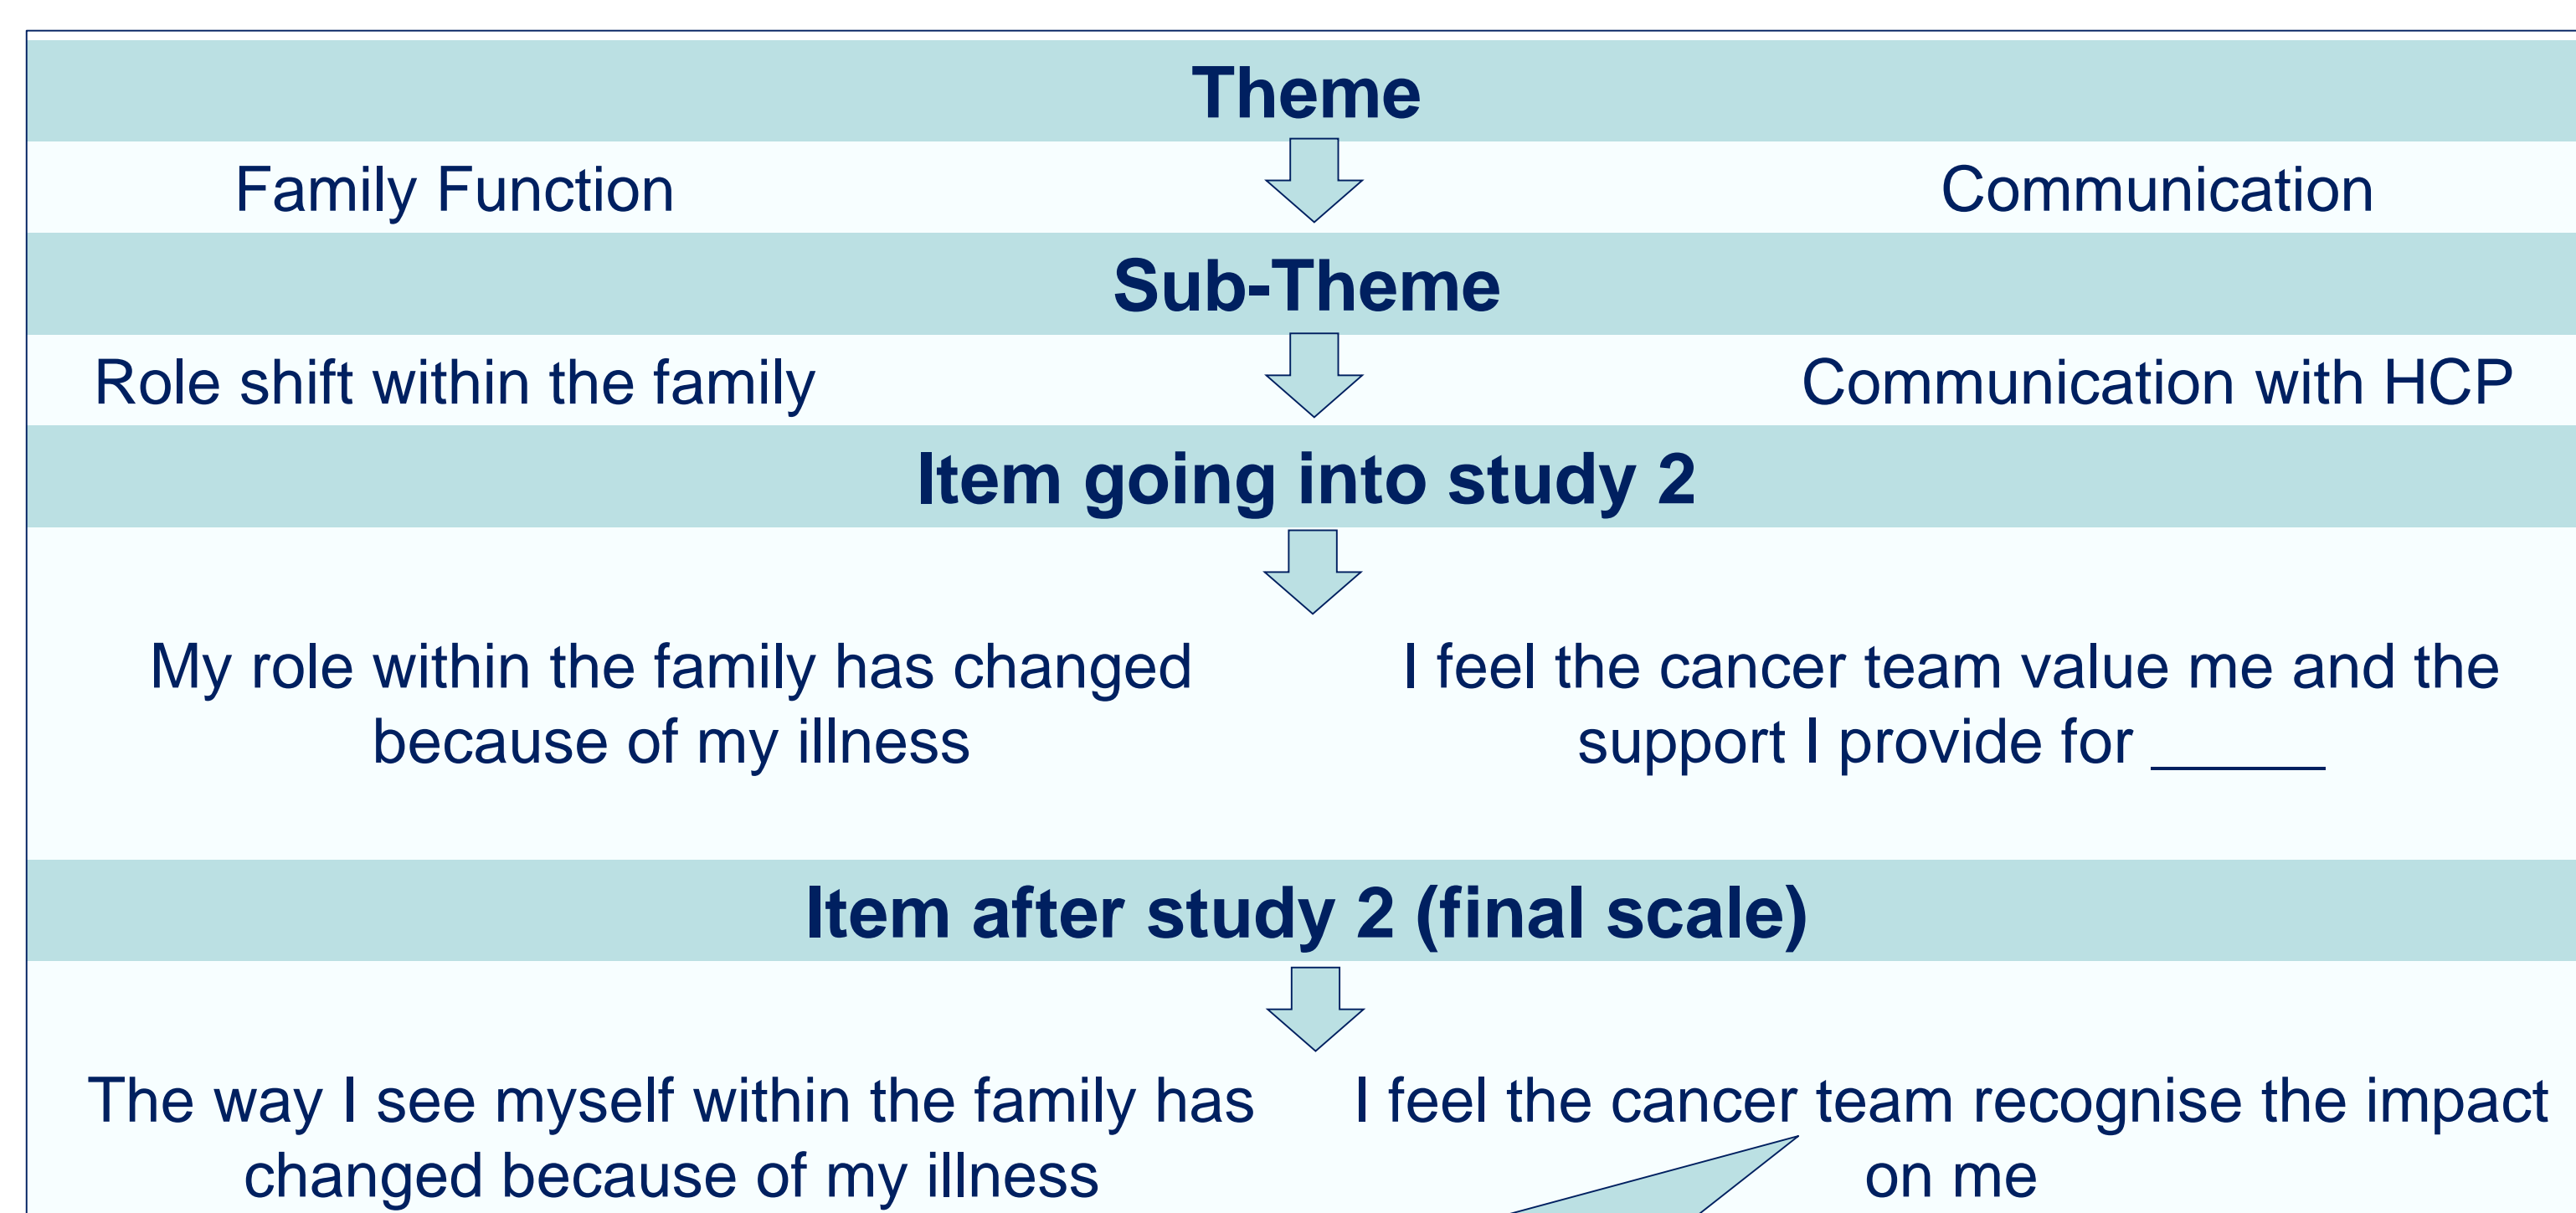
Theme

Family Function

Communication

Sub-Theme

Role shift within the family

Communication with HCP

Item going into study 2

My role within the family has changed because of my illness

I feel the cancer team value me and the support I provide for ______

Item after study 2 (final scale)

The way I see myself within the family has changed because of my illness

I feel the cancer team recognise the impact on me